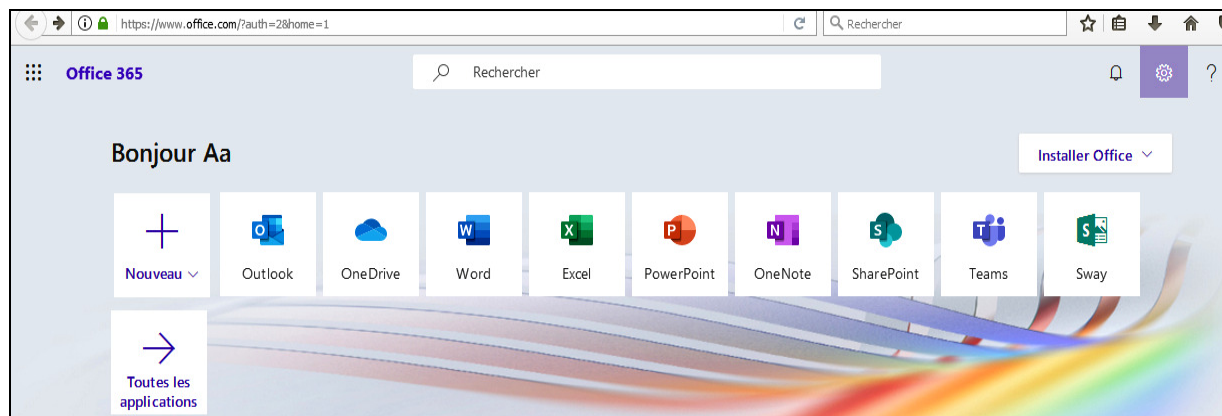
https://www.office.com/?auth=2&home=1

Rechercher

Office 365

Rechercher

?

Bonjour Aa

Installer Office

Nouveau

Outlook

OneDrive

Word

Excel

PowerPoint

OneNote

SharePoint

Teams

Sway

Toutes les applications